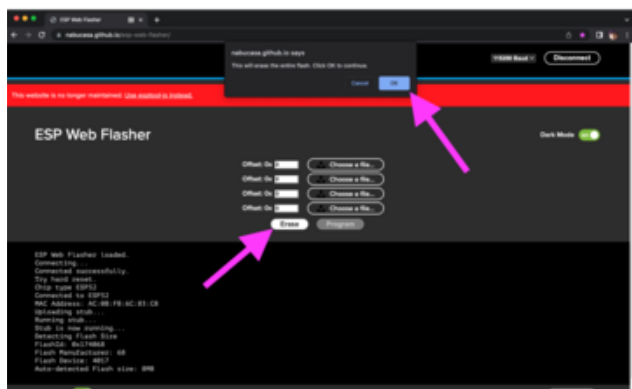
ESP Web Flasher

nabucasa.github.io/esp-web-flasher/

nabucasa.github.io says
This will erase the entire flash. Click OK to continue.
Cancel OK

115200 Baud
Disconnect

This website is no longer maintained. Use esptool-js instead.

ESP Web Flasher

Dark Mode On

Offset: 0x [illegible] Choose a file...
Offset: 0x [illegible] Choose a file...
Offset: 0x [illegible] Choose a file...
Offset: 0x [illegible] Choose a file...

Erase
Program

ESP Web Flasher loaded.
Connecting...
Connected successfully.
Try hard reset.
Chip type ESP32
Connected to ESP32
MAC Address: AC:08:F0:6C:83:C8
Uploading stub...
Running stub...
Stub is now running...
Detecting Flash Size
FlashId: 0x174068
Flash Manufacturer: 68
Flash Device: 4017
Auto-detected Flash size: 8MB